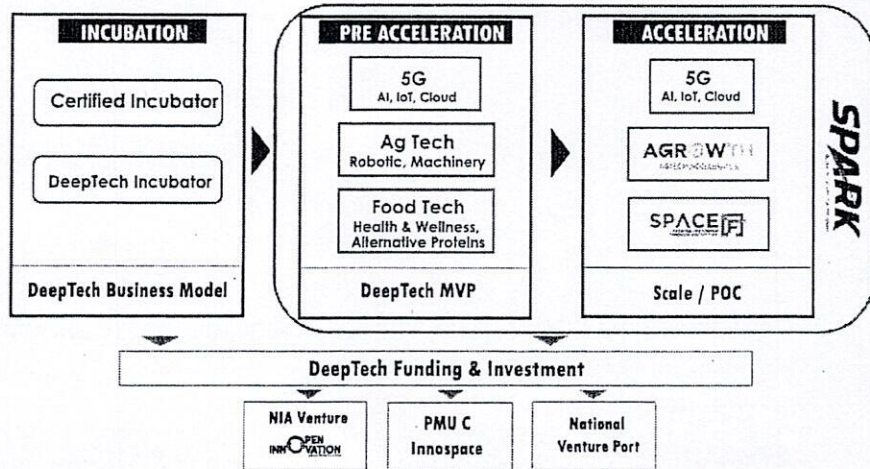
INCUBATION

Certified Incubator

DeepTech Incubator

DeepTech Business Model

PRE ACCELERATION

5G
AI, IoT, Cloud

Ag Tech
Robotic, Machinery

Food Tech
Health & Wellness, Alternative Proteins

DeepTech MVP

ACCELERATION

5G
AI, IoT, Cloud

AGROWTH
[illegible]

SPACE F

Scale / POC

SPARK

DeepTech Funding & Investment

NIA Venture
INNOPEN VATION

PMU C
Innospace

National
Venture Port